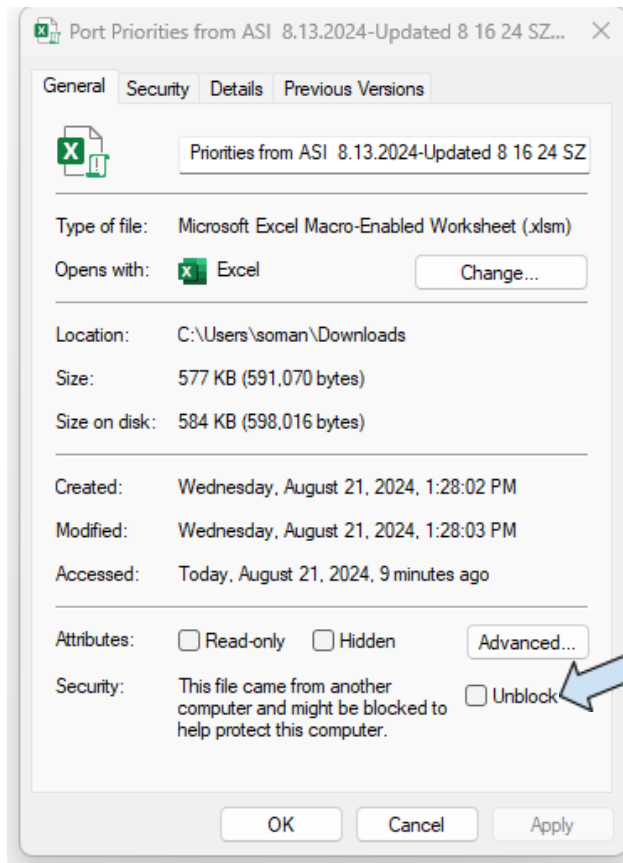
Port Priorities from ASI 8.13.2024-Updated 8 16 24 SZ... ×

General | Security | Details | Previous Versions

Priorities from ASI 8.13.2024-Updated 8 16 24 SZ

Type of file: Microsoft Excel Macro-Enabled Worksheet (.xlsm)

Opens with: Excel Change...

Location: C:\Users\soman\Downloads

Size: 577 KB (591,070 bytes)

Size on disk: 584 KB (598,016 bytes)

Created: Wednesday, August 21, 2024, 1:28:02 PM

Modified: Wednesday, August 21, 2024, 1:28:03 PM

Accessed: Today, August 21, 2024, 9 minutes ago

Attributes: Read-only Hidden Advanced...

Security: This file came from another computer and might be blocked to help protect this computer. Unblock

OK Cancel Apply